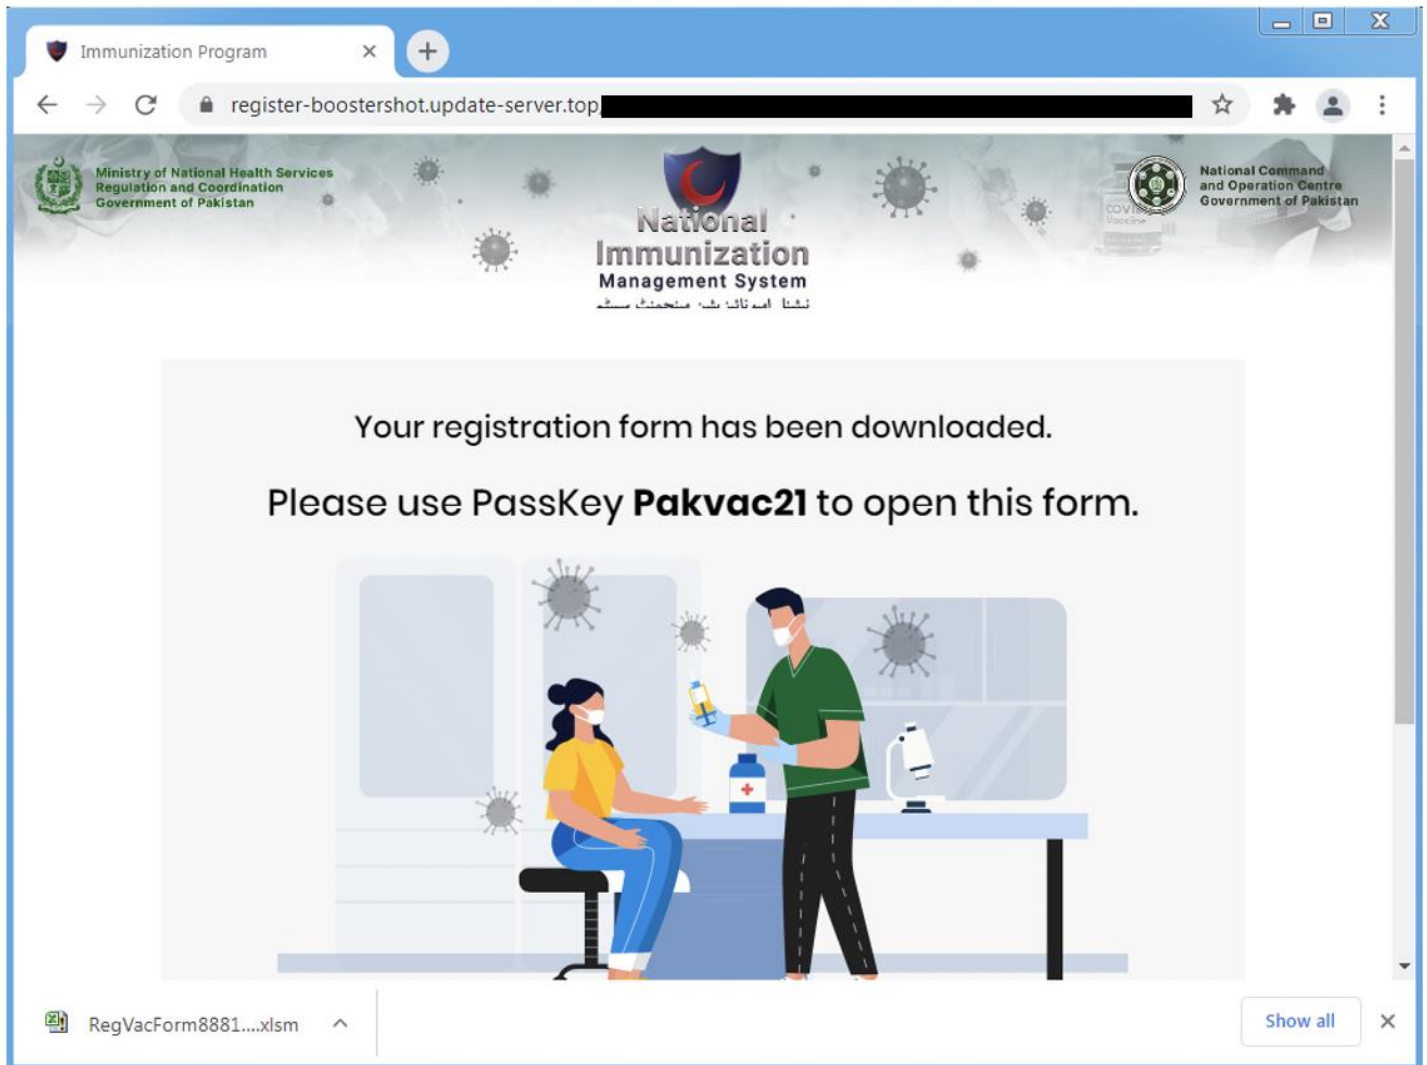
Immunization Program

register-boostershot.update-server.top

Ministry of National Health Services Regulation and Coordination Government of Pakistan

National Immunization Management System

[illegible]

National Command and Operation Centre Government of Pakistan

Your registration form has been downloaded.

Please use PassKey **Pakvac21** to open this form.

RegVacForm8881....xlsm

Show all